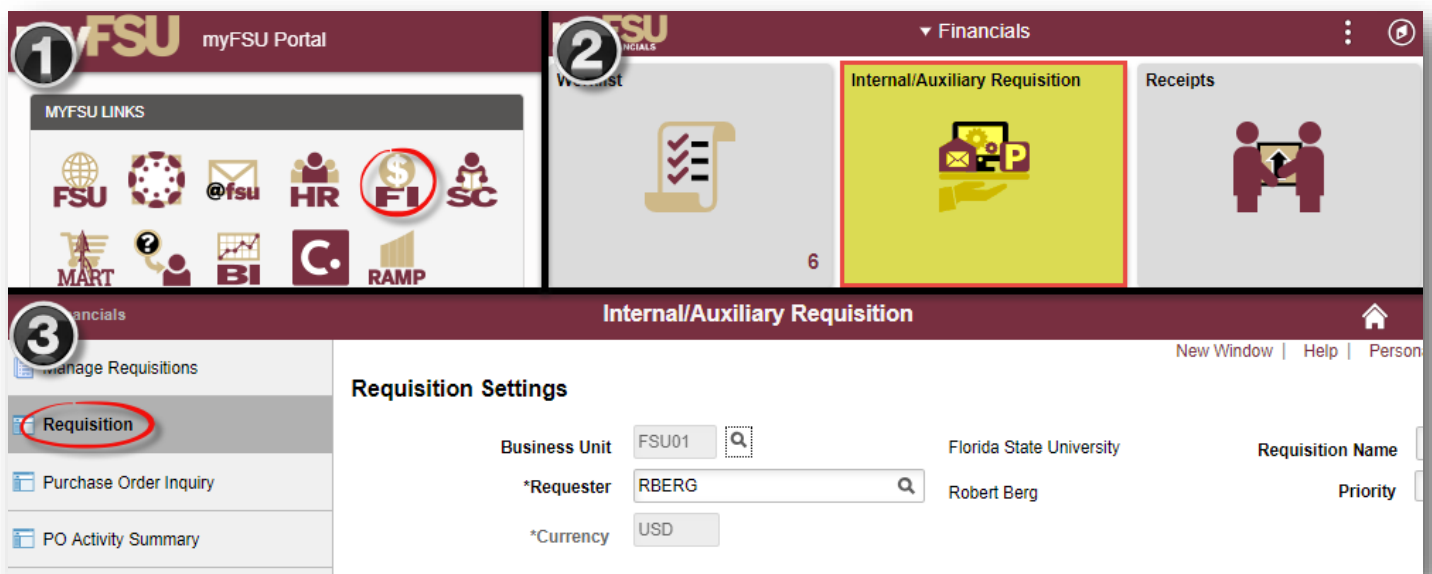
1
myFSU
myFSU Portal

MYFSU LINKS

FSU
@fsu
HR
FI
SC
MART
BI
C.
RAMP

2
FSU
FINANCIALS
▾ Financials

Worklist
6

Internal/Auxiliary Requisition

Receipts

3
Financials

Internal/Auxiliary Requisition

Manage Requisitions
Requisition
Purchase Order Inquiry
PO Activity Summary

New Window | Help | Person

Requisition Settings

Business Unit FSU01 Florida State University
*Requester RBERG Robert Berg
*Currency USD

Requisition Name
Priority